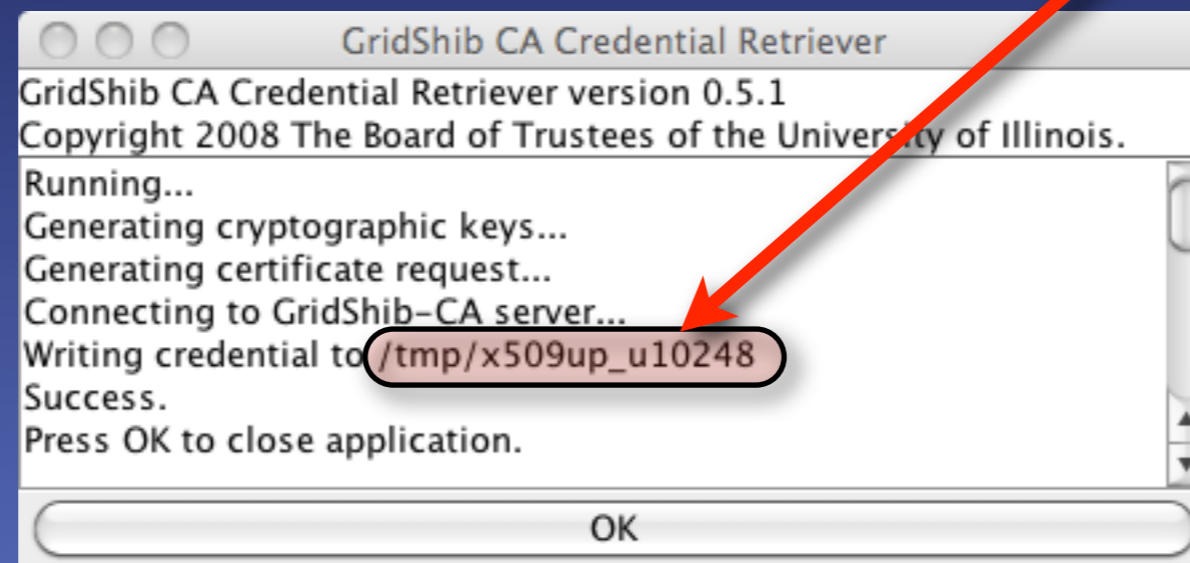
GridShib CA Credential Retriever

GridShib CA Credential Retriever version 0.5.1
Copyright 2008 The Board of Trustees of the University of Illinois.

Running...
Generating cryptographic keys...
Generating certificate request...
Connecting to GridShib-CA server...
Writing credential to /tmp/x509up_u10248
Success.
Press OK to close application.

OK